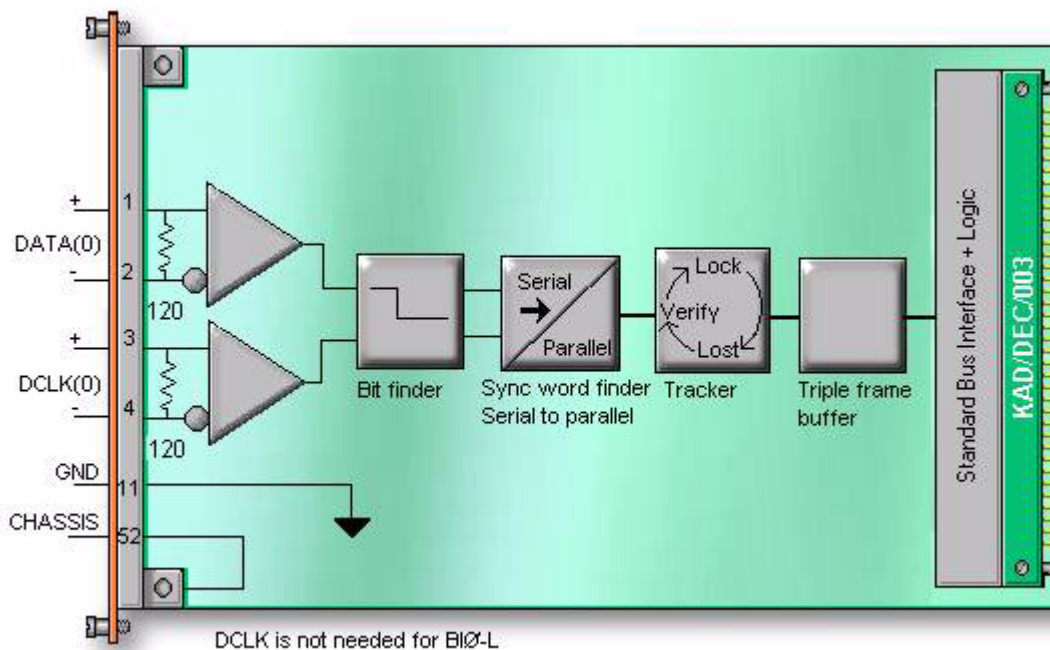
+
1
DATA(0)
-
2
120
+
3
DCLK(0)
-
4
120
GND
11
CHASSIS
52

Bit finder

Serial
Parallel
Sync word finder
Serial to parallel

Lock
Verify
Lost
Tracker

Triple frame buffer

Standard Bus Interface + Logic

KAD/DEC/003

DCLK is not needed for BIØ-L